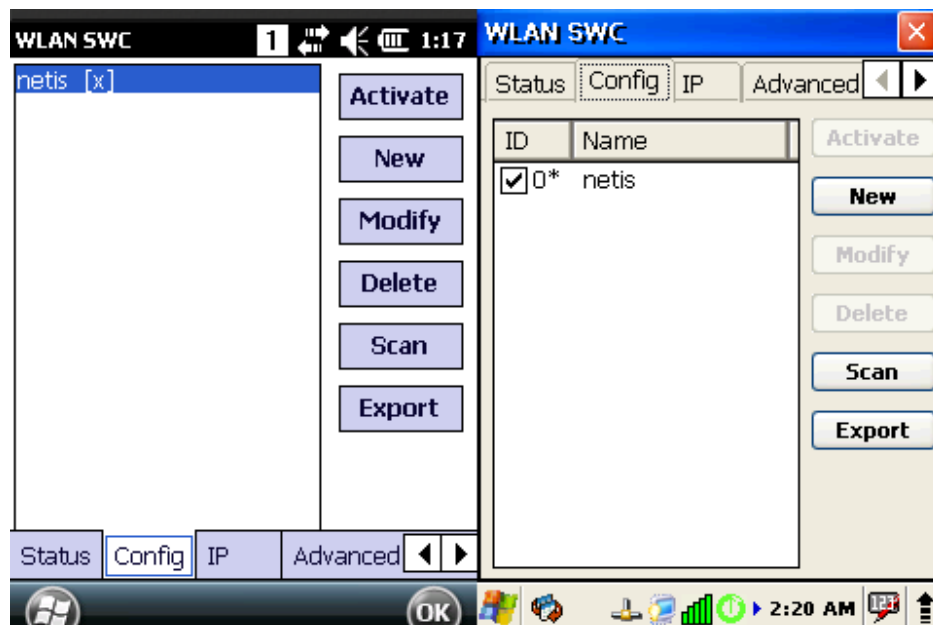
WLAN SWC 1 1:17

netis [x]

Activate
New
Modify
Delete
Scan
Export

Status Config IP Advanced

OK

WLAN SWC

Status Config IP Advanced

| ID | Name |
|---|---|
| 0* | netis |

Activate
New
Modify
Delete
Scan
Export

2:20 AM